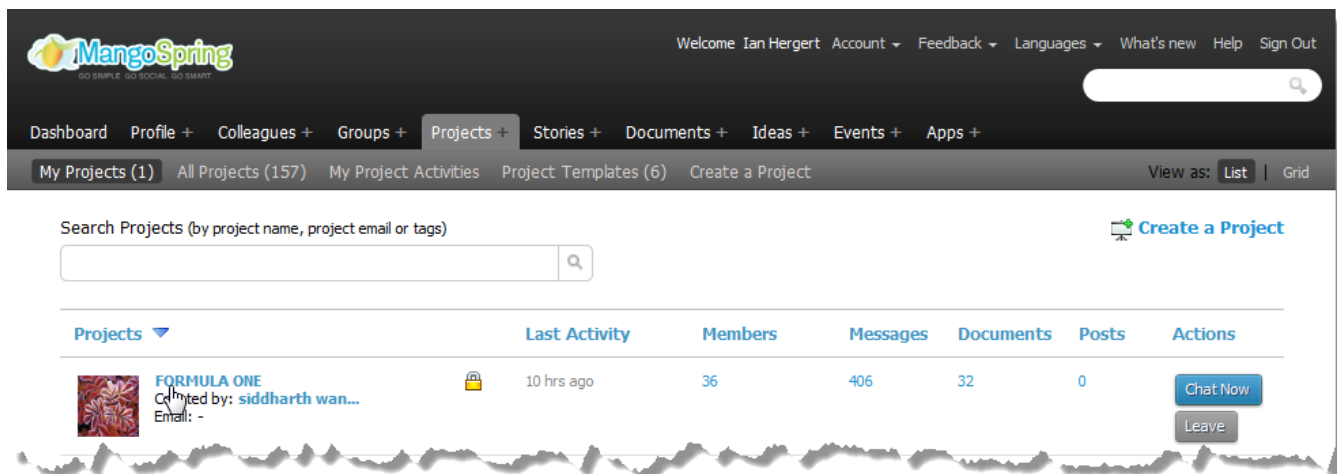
MangoSpring
GO SIMPLE. GO SOCIAL. GO SMART.

Welcome Ian Hergert Account Feedback Languages What's new Help Sign Out

Dashboard Profile + Colleagues + Groups + Projects + Stories + Documents + Ideas + Events + Apps +

My Projects (1) All Projects (157) My Project Activities Project Templates (6) Create a Project

View as: List | Grid

Search Projects (by project name, project email or tags)

Create a Project

| Projects | Last Activity | Members | Messages | Documents | Posts | Actions |
|---|---|---|---|---|---|---|
| FORMULA ONE Created by: siddharth wan... Email: - | 10 hrs ago | 36 | 406 | 32 | 0 | Chat Now Leave |